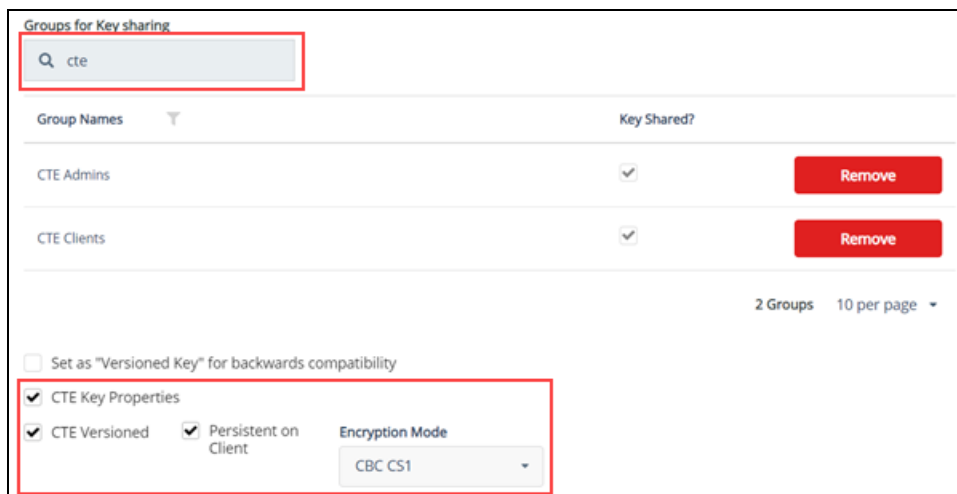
Groups for Key sharing

cte

| Group Names | Key Shared? | |
|---|---|---|
| CTE Admins | ✓ | Remove |
| CTE Clients | ✓ | Remove |

2 Groups 10 per page

Set as "Versioned Key" for backwards compatibility

CTE Key Properties

CTE Versioned

Persistent on Client

Encryption Mode

CBC CS1